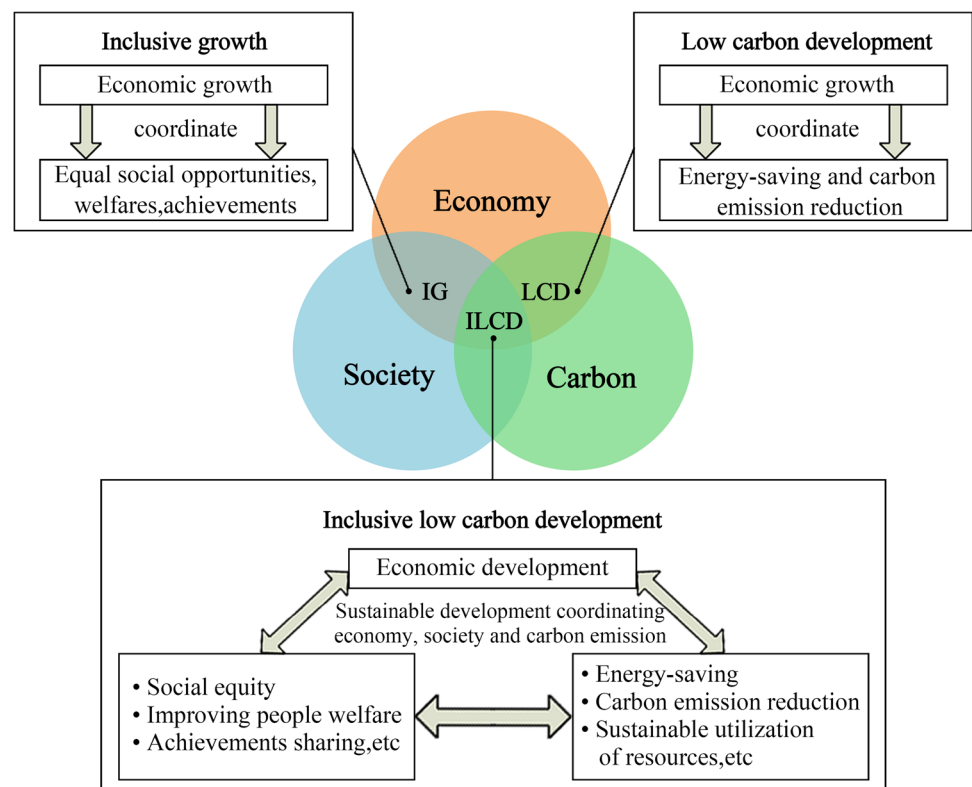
Inclusive growth

Economic growth

coordinate

Equal social opportunities, welfares,achievements

Low carbon development

Economic growth

coordinate

Energy-saving and carbon emission reduction

Economy

IG

LCD

ILCD

Society

Carbon

Inclusive low carbon development

Economic development

Sustainable development coordinating economy, society and carbon emission

• Social equity
• Improving people welfare
• Achievements sharing,etc

• Energy-saving
• Carbon emission reduction
• Sustainable utilization of resources,etc